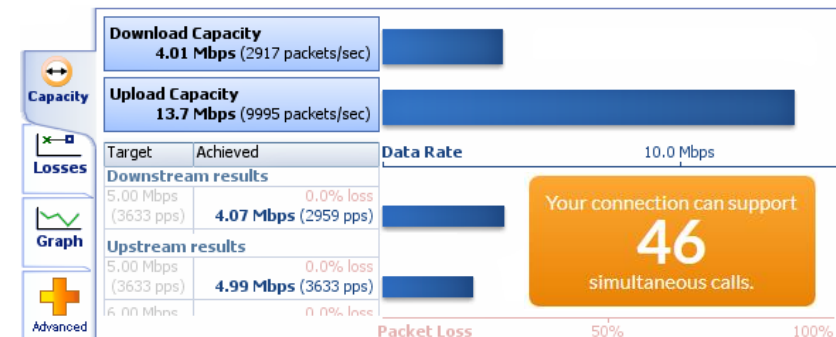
Capacity
Losses
Graph
Advanced

Download Capacity
4.01 Mbps (2917 packets/sec)

Upload Capacity
13.7 Mbps (9995 packets/sec)

| Target | Achieved |
|---|---|
| Downstream results | |
| 5.00 Mbps (3633 pps) | 0.0% loss 4.07 Mbps (2959 pps) |
| Upstream results | |
| 5.00 Mbps (3633 pps) | 0.0% loss 4.99 Mbps (3633 pps) |
| 6.00 Mbps | 0.0% loss |

Data Rate
10.0 Mbps

Your connection can support
46
simultaneous calls.

Packet Loss
50%
100%